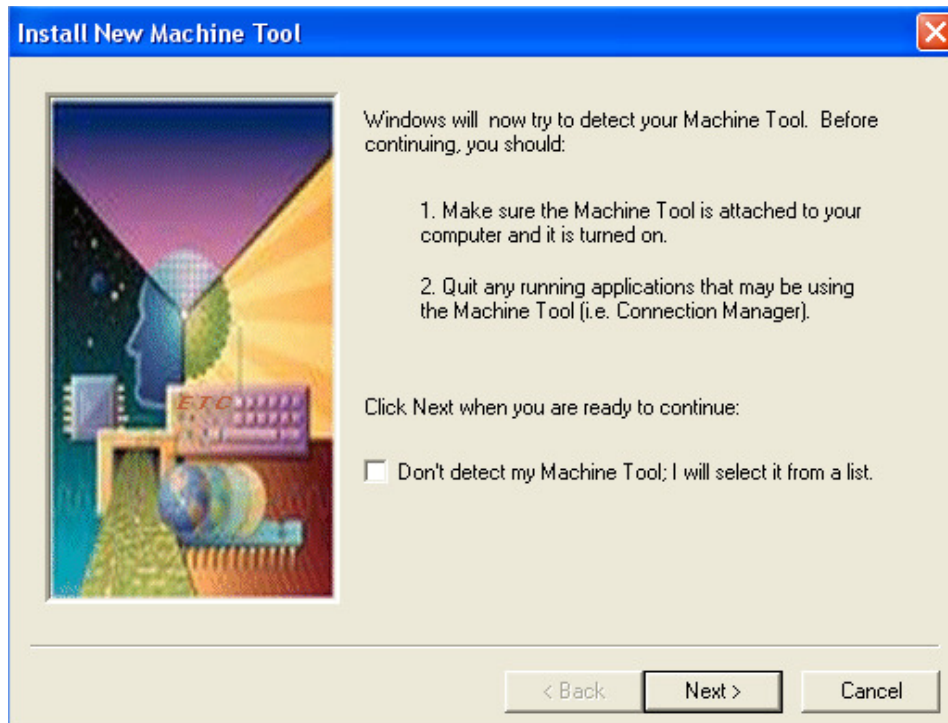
Install New Machine Tool

ETC

Windows will now try to detect your Machine Tool. Before continuing, you should:

1. Make sure the Machine Tool is attached to your computer and it is turned on.

2. Quit any running applications that may be using the Machine Tool (i.e. Connection Manager).

Click Next when you are ready to continue:

Don't detect my Machine Tool; I will select it from a list.

< Back
Next >
Cancel